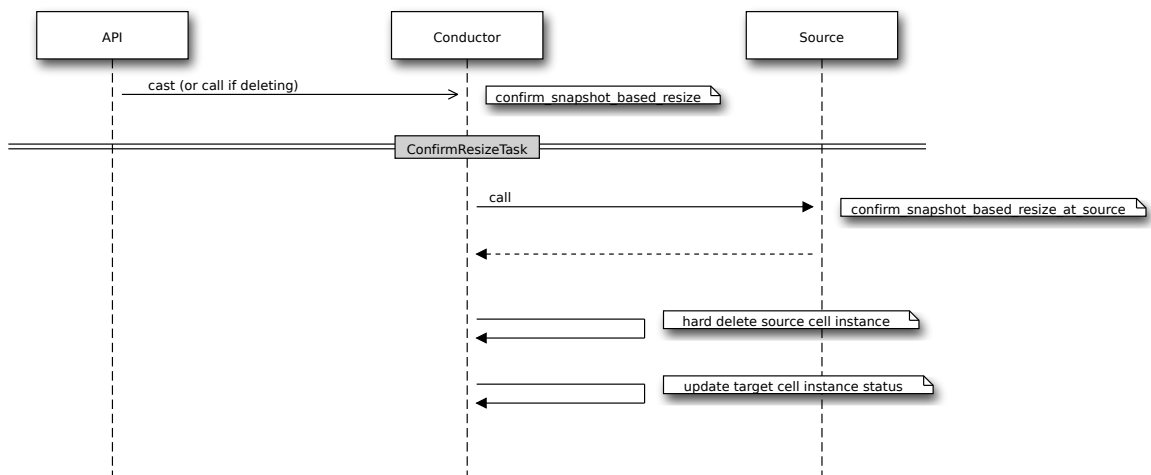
API

Conductor

Source

cast (or call if deleting)

confirm_snapshot_based_resize

ConfirmResizeTask

call

confirm_snapshot_based_resize_at_source

hard delete source cell instance

update target cell instance status